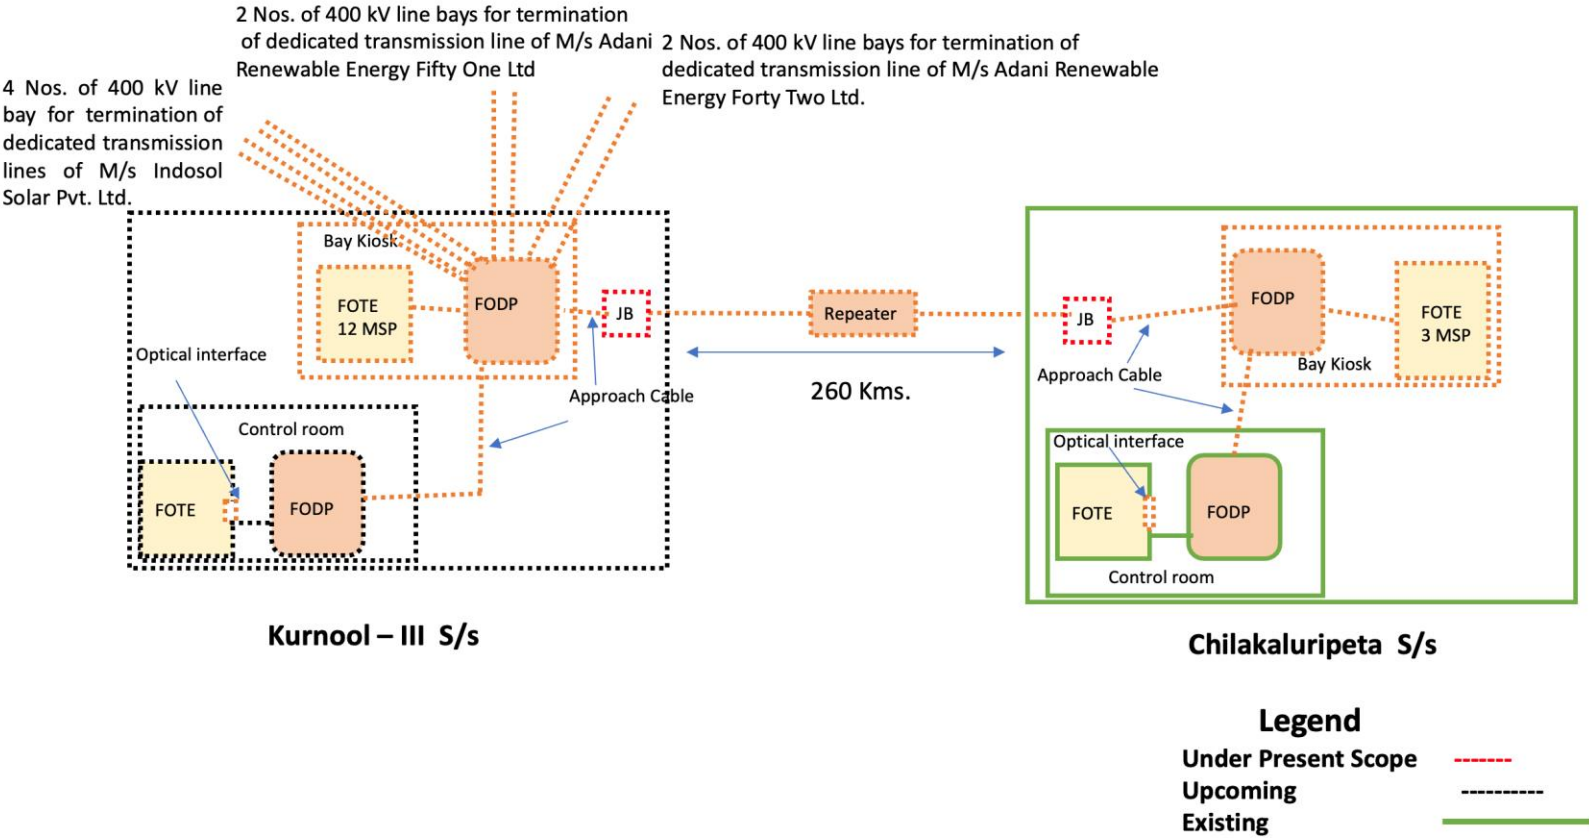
2 Nos. of 400 kV line bays for termination of dedicated transmission line of M/s Adani Renewable Energy Fifty One Ltd

2 Nos. of 400 kV line bays for termination of dedicated transmission line of M/s Adani Renewable Energy Forty Two Ltd.

4 Nos. of 400 kV line bay for termination of dedicated transmission lines of M/s Indosol Solar Pvt. Ltd.

Bay Kiosk

FOTE 12 MSP

FODP

JB

Optical interface

Approach Cable

Control room

FOTE

FODP

Repeater

260 Kms.

JB

FODP

FOTE 3 MSP

Bay Kiosk

Approach Cable

Optical interface

FOTE

FODP

Control room

Kurnool – III S/s

Chilakaluripeta S/s

Legend
Under Present Scope
Upcoming
Existing